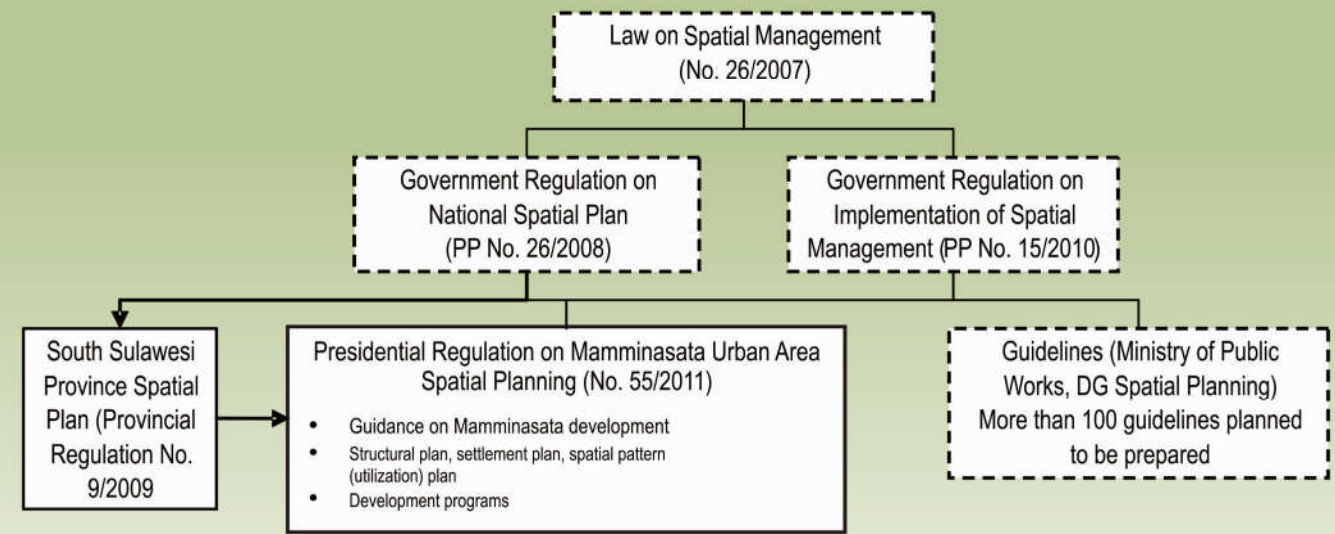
Law on Spatial Management
(No. 26/2007)

Government Regulation on National Spatial Plan (PP No. 26/2008)

Government Regulation on Implementation of Spatial Management (PP No. 15/2010)

South Sulawesi Province Spatial Plan (Provincial Regulation No. 9/2009

Presidential Regulation on Mamminasata Urban Area Spatial Planning (No. 55/2011)

- Guidance on Mamminasata development
- Structural plan, settlement plan, spatial pattern (utilization) plan
- Development programs

Guidelines (Ministry of Public Works, DG Spatial Planning)
More than 100 guidelines planned to be prepared